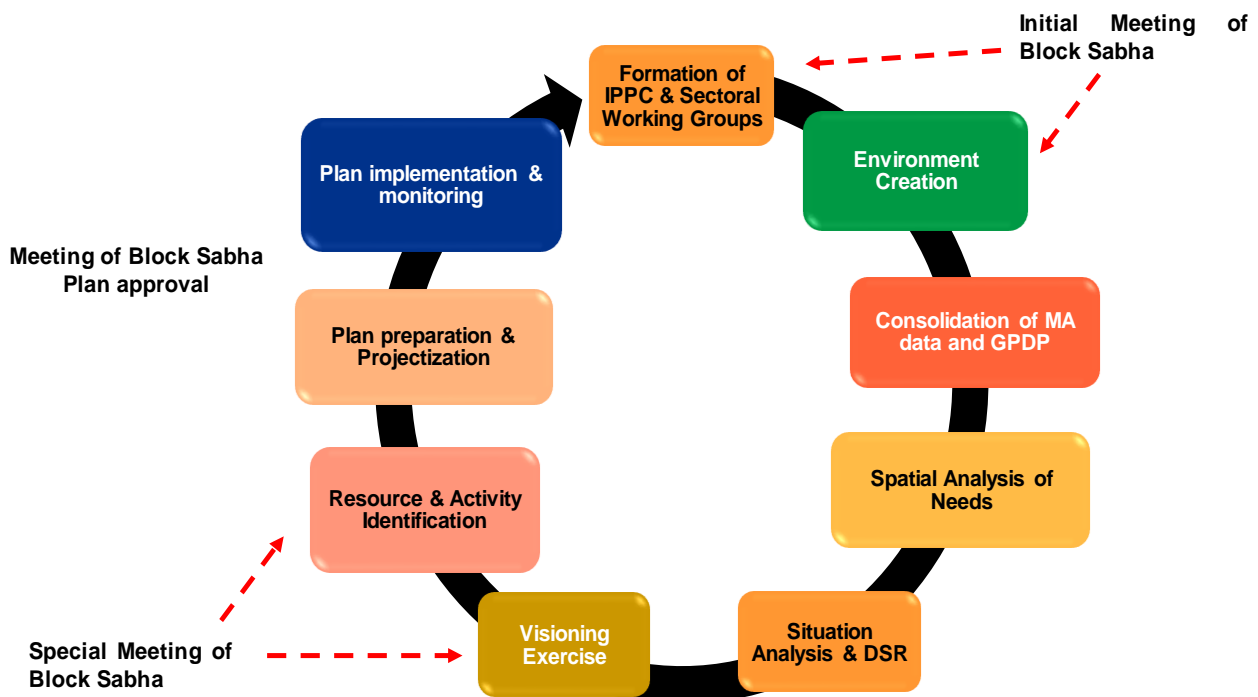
Initial Meeting of Block Sabha

Formation of IPPC & Sectoral Working Groups

Environment Creation

Consolidation of MA data and GPDP

Spatial Analysis of Needs

Situation Analysis & DSR

Visioning Exercise

Resource & Activity Identification

Plan preparation & Projectization

Plan implementation & monitoring

Meeting of Block Sabha Plan approval

Special Meeting of Block Sabha